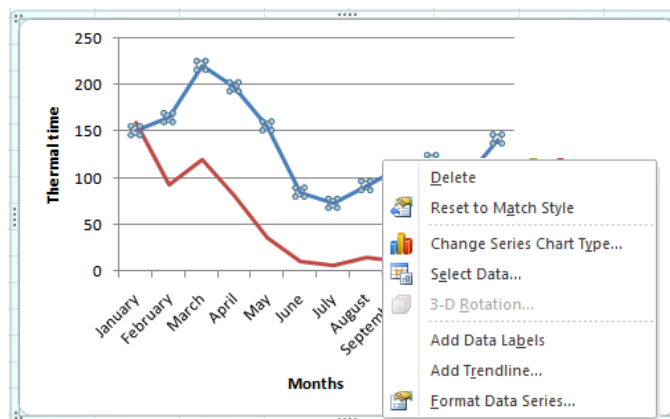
250
200
150
100
50
0
Thermal time
January
February
March
April
May
June
July
August
Septem
Months

Delete
Reset to Match Style
Change Series Chart Type...
Select Data...
3-D Rotation...
Add Data Labels
Add Trendline...
Format Data Series...